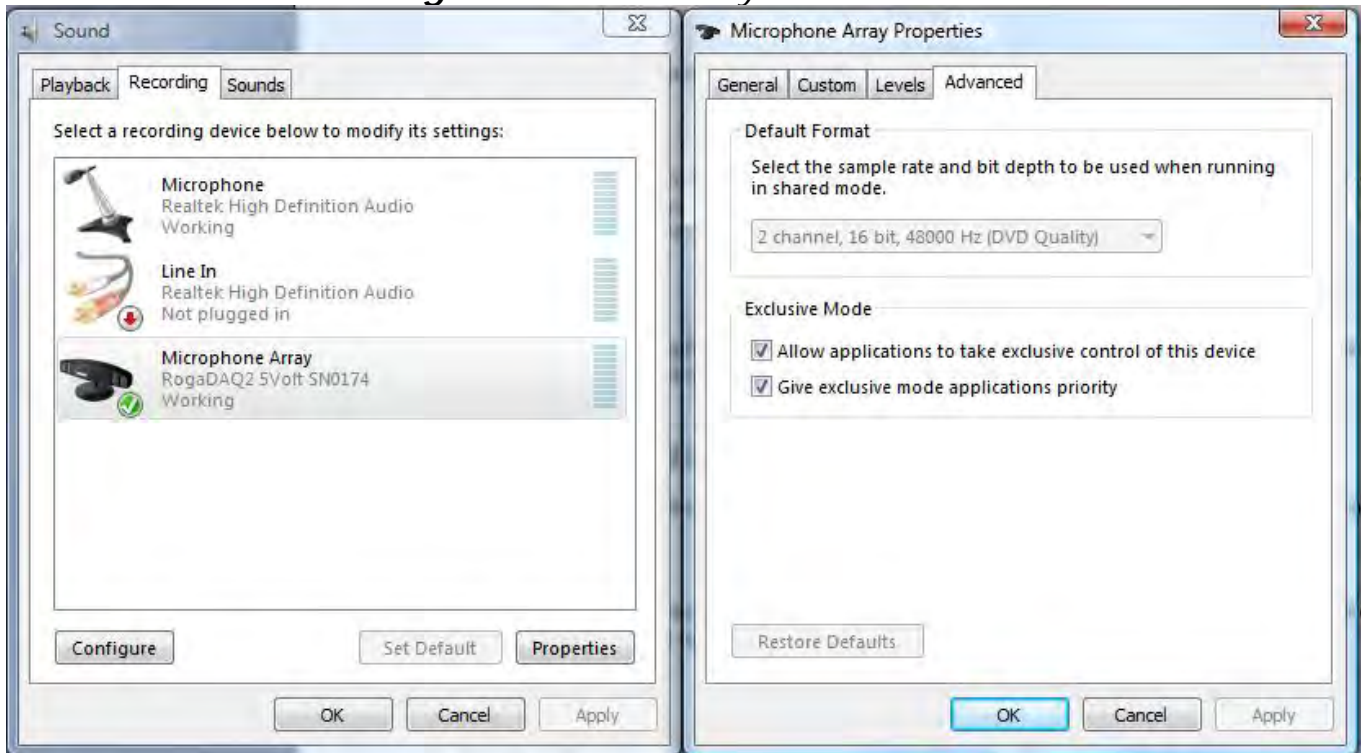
Sound

Playback Recording Sounds

Select a recording device below to modify its settings:

Microphone
Realtek High Definition Audio
Working

Line In
Realtek High Definition Audio
Not plugged in

Microphone Array
RogaDAQ2 5Volt SN0174
Working

Configure Set Default Properties

OK Cancel Apply

Microphone Array Properties

General Custom Levels Advanced

Default Format

Select the sample rate and bit depth to be used when running in shared mode.

2 channel, 16 bit, 48000 Hz (DVD Quality)

Exclusive Mode

Allow applications to take exclusive control of this device

Give exclusive mode applications priority

Restore Defaults

OK Cancel Apply